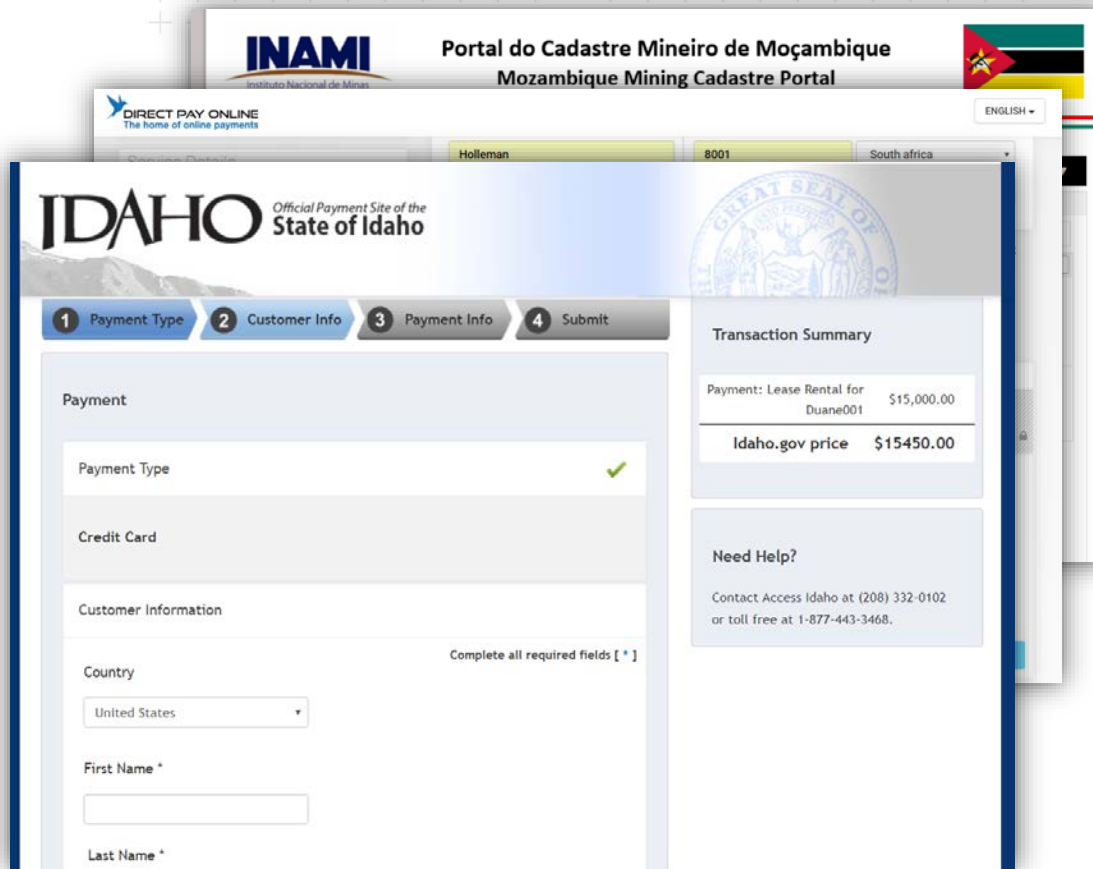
INAMI
Instituto Nacional de Minas

Portal do Cadastre Mineiro de Moçambique
Mozambique Mining Cadastre Portal

DIRECT PAY ONLINE
The home of online payments

ENGLISH

Holleman
8001
South africa

IDAHO Official Payment Site of the State of Idaho

1 Payment Type 2 Customer Info 3 Payment Info 4 Submit

Payment

Payment Type

Credit Card

Customer Information

Complete all required fields [ * ]

Country

United States

First Name *

Last Name *

Transaction Summary

| Payment: Lease Rental for Duane001 | $15,000.00 |
|---|---|
| Idaho.gov price | $15450.00 |

Need Help?

Contact Access Idaho at (208) 332-0102 or toll free at 1-877-443-3468.